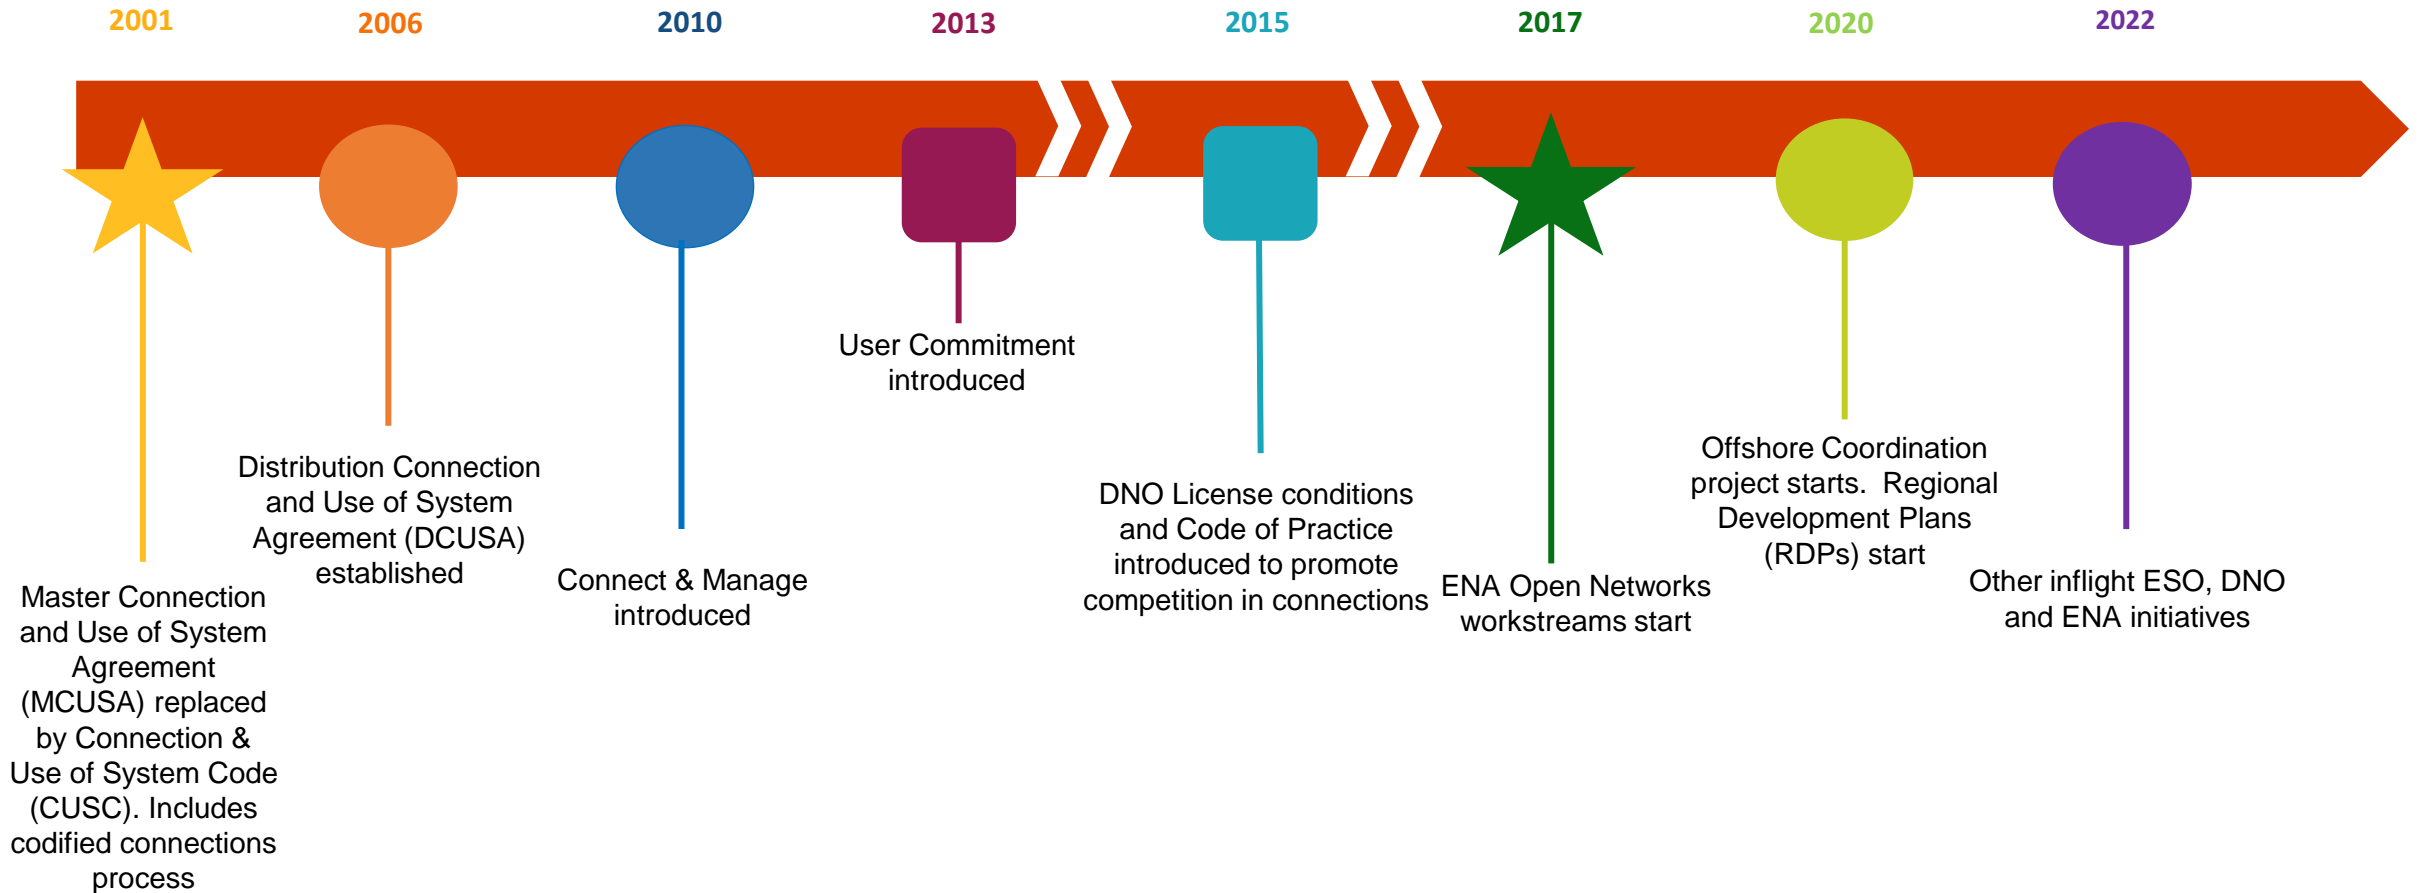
2001

2006

2010

2013

2015

2017

2020

2022

Master Connection and Use of System Agreement (MCUSA) replaced by Connection & Use of System Code (CUSC). Includes codified connections process

Distribution Connection and Use of System Agreement (DCUSA) established

Connect & Manage introduced

User Commitment introduced

DNO License conditions and Code of Practice introduced to promote competition in connections

ENA Open Networks workstreams start

Offshore Coordination project starts. Regional Development Plans (RDPs) start

Other inflight ESO, DNO and ENA initiatives